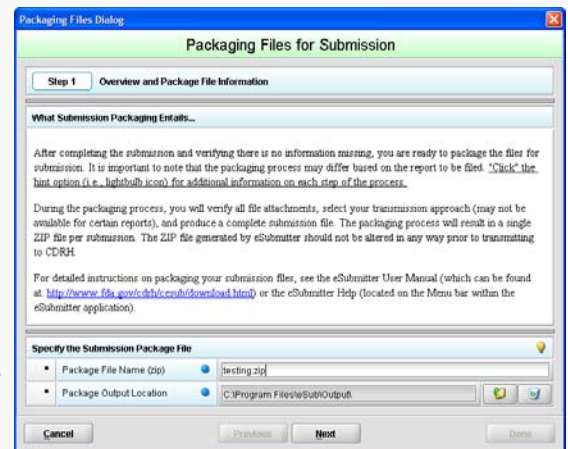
Packaging Files Dialog

Packaging Files for Submission

Step 1 Overview and Package File Information

What Submission Packaging Entails...

After completing the submission and verifying there is no information missing, you are ready to package the files for submission. It is important to note that the packaging process may differ based on the report to be filed. "Click" the hint option (i.e., lightbulb icon) for additional information on each step of the process.

During the packaging process, you will verify all file attachments, select your transmission approach (may not be available for certain reports), and produce a complete submission file. The packaging process will result in a single ZIP file per submission. The ZIP file generated by eSubmitter should not be altered in any way prior to transmitting to CDRH.

For detailed instructions on packaging your submission files, see the eSubmitter User Manual (which can be found at: http://www.fda.gov/cdrh/cesub/download.html) or the eSubmitter Help (located on the Menu bar within the eSubmitter application).

Specify the Submission Package File

• Package File Name (zip) testing.zip

• Package Output Location C:\Program Files\eSub\Output\

Cancel Previous Next Done